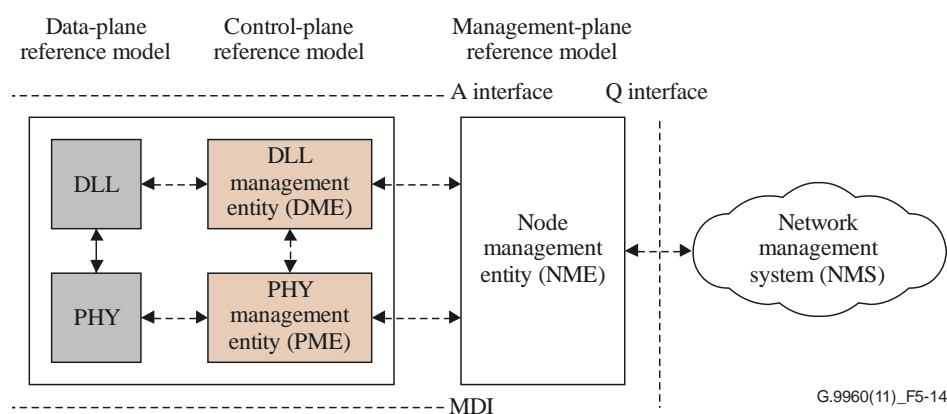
Data-plane reference model

Control-plane reference model

Management-plane reference model

A interface

Q interface

DLL

DLL management entity (DME)

PHY

PHY management entity (PME)

Node management entity (NME)

Network management system (NMS)

MDI

G.9960(11)_F5-14